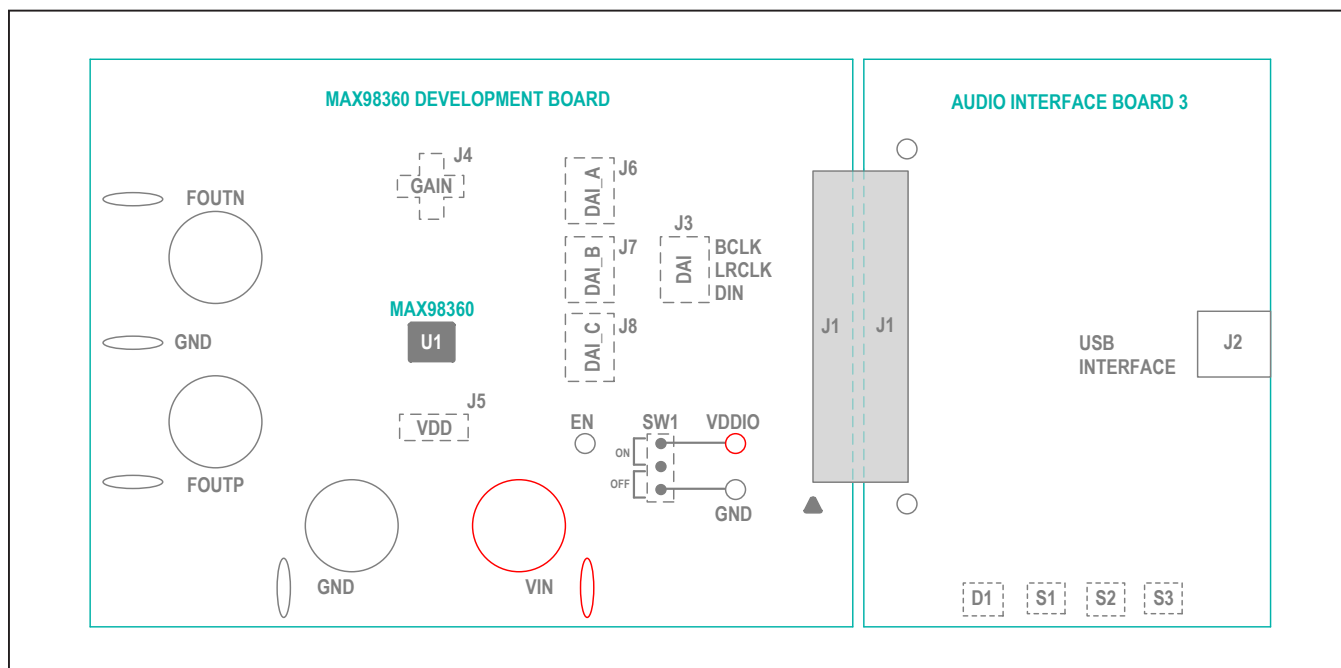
MAX98360 DEVELOPMENT BOARD

J4
GAIN

FOUTN

GND

FOUTP

MAX98360
U1

J5
VDD

GND

VIN

DAI_A J6

DAI_B J7

DAI_C J8

J3
DAI
BCLK
LRCLK
DIN

EN

SW1
ON
OFF

VDDIO

GND

J1 J1

AUDIO INTERFACE BOARD 3

USB
INTERFACE

J2

D1 S1 S2 S3